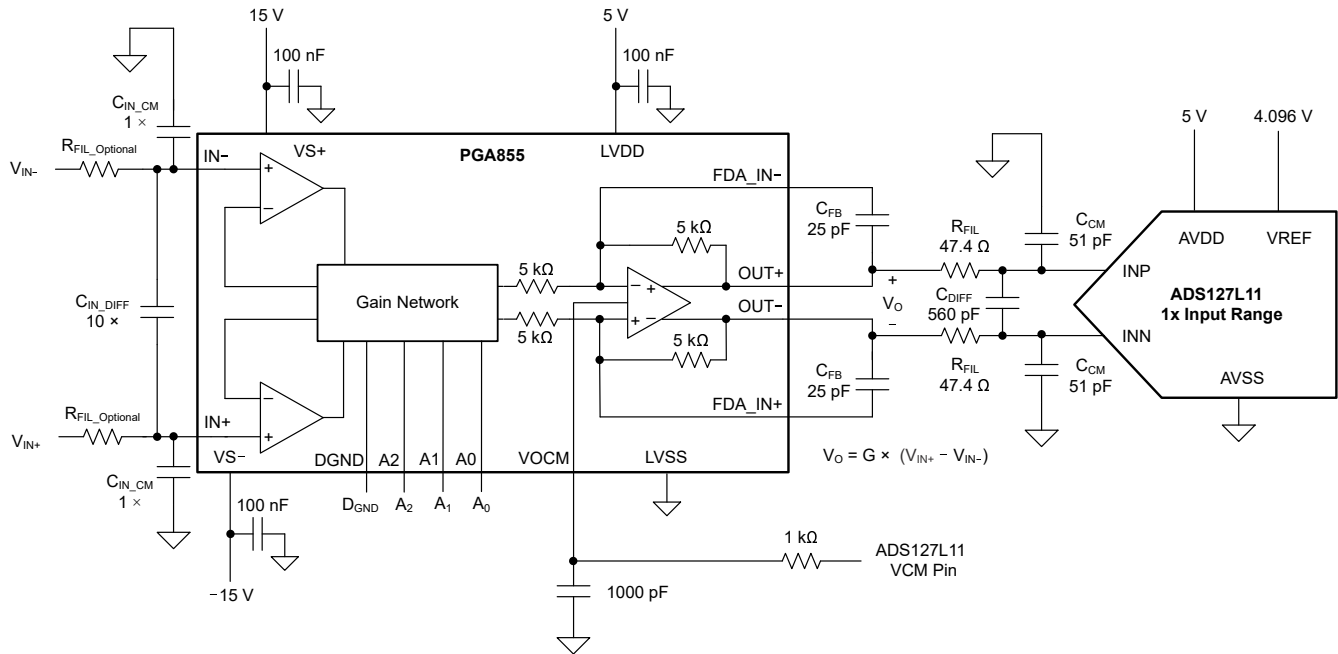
15 V

100 nF

5 V

100 nF

$C_{IN\_CM}$
1 ×

$R_{FIL\_Optional}$

$V_{IN-}$

IN−

VS+

PGA855

LVDD

FDA_IN−

$C_{FB}$
25 pF

5 kΩ

5 V

4.096 V

$C_{CM}$
51 pF

AVDD

VREF

$R_{FIL}$
47.4 Ω

Gain Network

5 kΩ

OUT+

+

INP

$C_{IN\_DIFF}$
10 ×

$V_O$

$C_{DIFF}$
560 pF

ADS127L11
1x Input Range

5 kΩ

OUT−

−

INN

5 kΩ

$R_{FIL}$
47.4 Ω

$C_{FB}$
25 pF

$C_{CM}$
51 pF

AVSS

$R_{FIL\_Optional}$

FDA_IN+

IN+

$V_{IN+}$

VS−

DGND

A2

A1

A0

VOCM

LVSS

$V_O = G \times (V_{IN+} - V_{IN-})$

$C_{IN\_CM}$
1 ×

100 nF

$D_{GND}$

$A_2$

$A_1$

$A_0$

1 kΩ

ADS127L11
VCM Pin

−15 V

1000 pF